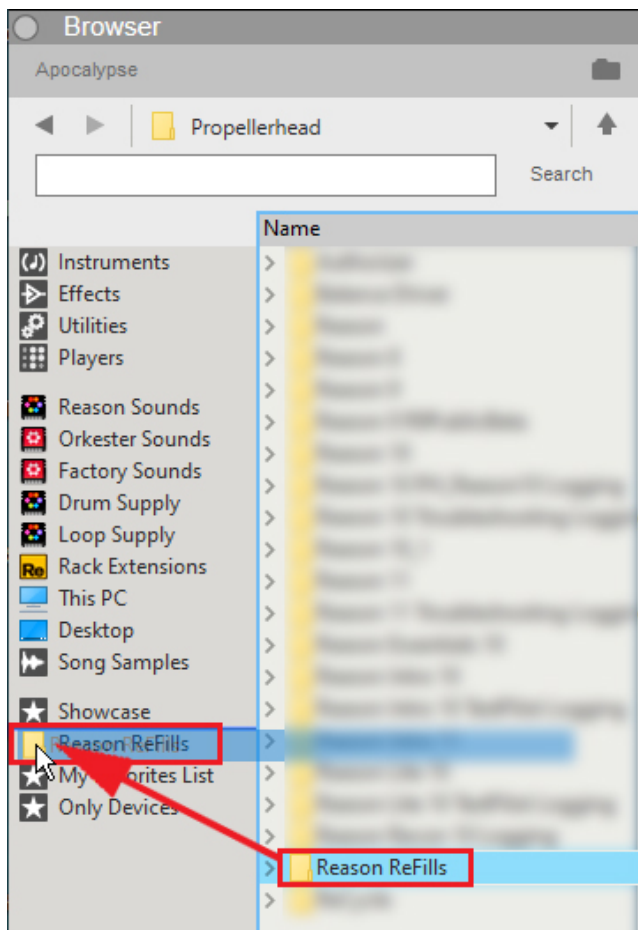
Browser

Apocalypse

Propellerhead

Search

Name

Instruments
Effects
Utilities
Players

Reason Sounds
Orkester Sounds
Factory Sounds
Drum Supply
Loop Supply
Rack Extensions
This PC
Desktop
Song Samples

Showcase
Reason ReFills
My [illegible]orites List
Only Devices

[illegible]
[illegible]
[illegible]
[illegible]
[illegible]
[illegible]
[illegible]
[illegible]
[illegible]
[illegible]
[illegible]
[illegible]
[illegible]
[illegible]
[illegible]
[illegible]
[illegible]
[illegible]
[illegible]
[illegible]
Reason ReFills
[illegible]